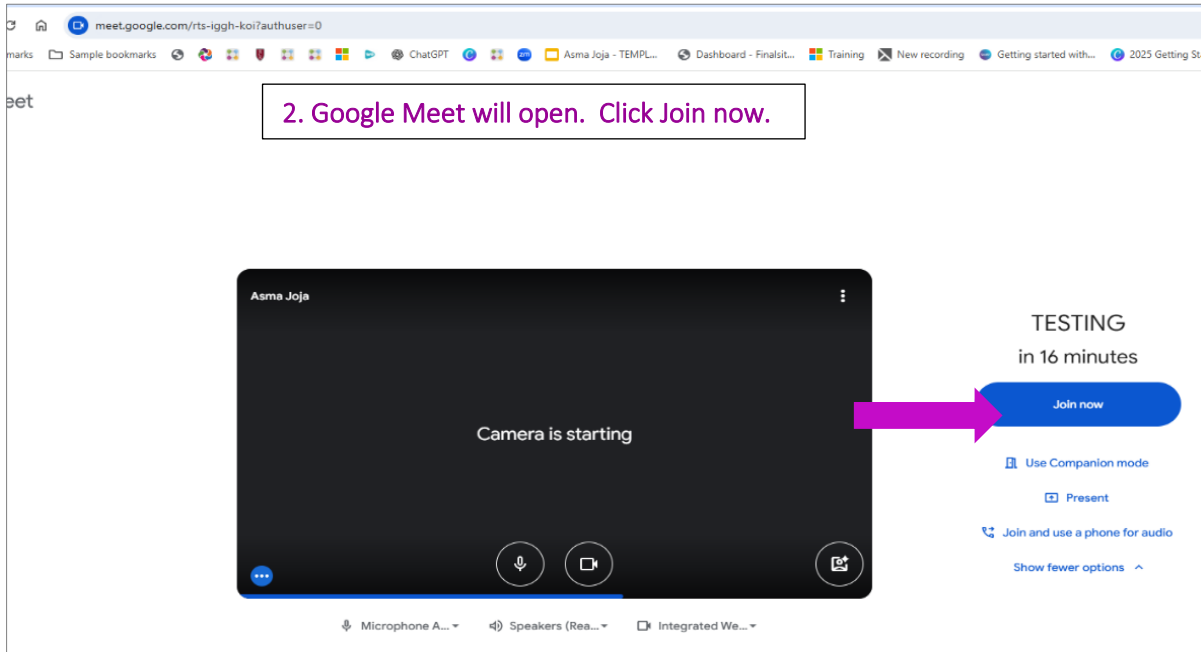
meet.google.com/rts-iggh-koi?authuser=0

marks Sample bookmarks ChatGPT Asma Joja - TEMPL... Dashboard - Finalsit... Training New recording Getting started with... 2025 Getting St

eet

2. Google Meet will open. Click Join now.

Asma Joja

Camera is starting

TESTING
in 16 minutes

Join now

Use Companion mode

Present

Join and use a phone for audio

Show fewer options

Microphone A... Speakers (Rea... Integrated We...